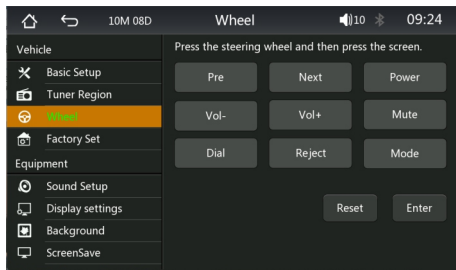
10M 08D
Wheel
10
09:24

Vehicle
Basic Setup
Tuner Region
Wheel
Factory Set
Equipment
Sound Setup
Display settings
Background
ScreenSave

Press the steering wheel and then press the screen.

| Pre | Next | Power |
|---|---|---|
| Vol- | Vol+ | Mute |
| Dial | Reject | Mode |

Reset
Enter